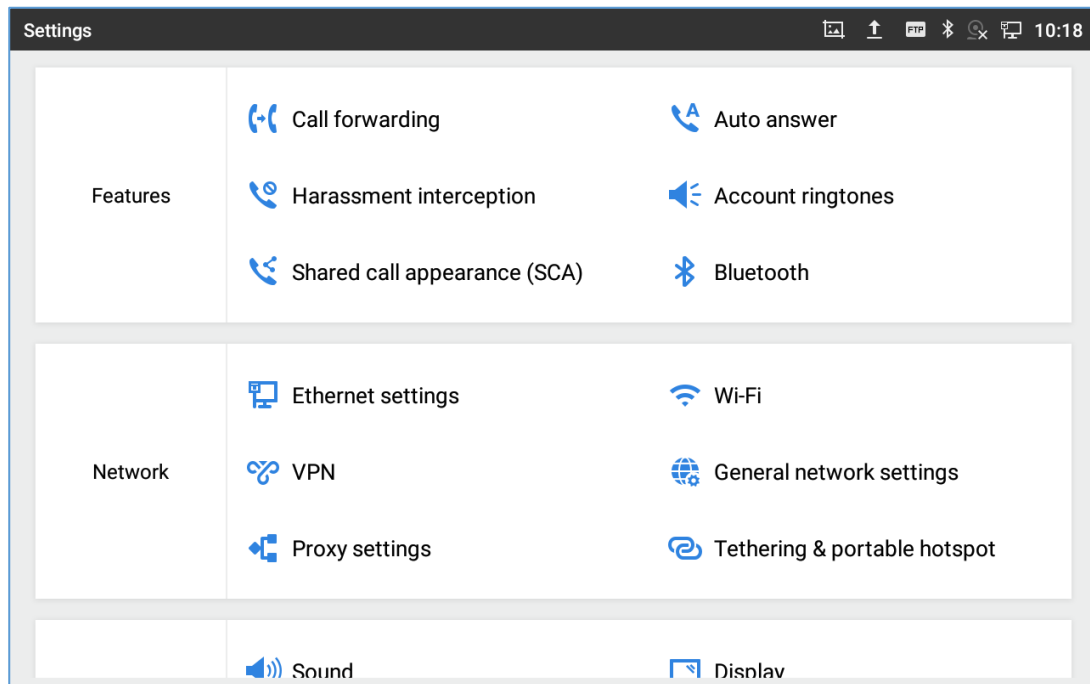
Settings

FTP 10:18

Features

Call forwarding

Auto answer

Harassment interception

Account ringtones

Shared call appearance (SCA)

Bluetooth

Network

Ethernet settings

Wi-Fi

VPN

General network settings

Proxy settings

Tethering & portable hotspot

Sound

Display